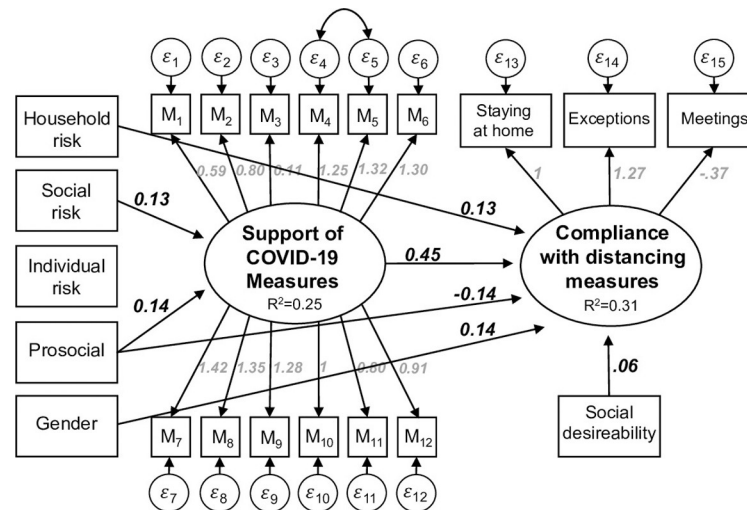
$\varepsilon_1$ $\varepsilon_2$ $\varepsilon_3$ $\varepsilon_4$ $\varepsilon_5$ $\varepsilon_6$

M$_1$ M$_2$ M$_3$ M$_4$ M$_5$ M$_6$

$\varepsilon_{13}$ $\varepsilon_{14}$ $\varepsilon_{15}$

Staying at home

Exceptions

Meetings

Household risk

0.59 0.80 0.41 1.25 1.32 1.30

1

1.27

-.37

Social risk

0.13

0.13

Support of COVID-19 Measures

R$^2$=0.25

0.45

Compliance with distancing measures

R$^2$=0.31

Individual risk

0.14

-0.14

0.14

Prosocial

1.42 1.35 1.28 1 0.80 0.91

Gender

.06

Social desireability

M$_7$ M$_8$ M$_9$ M$_{10}$ M$_{11}$ M$_{12}$

$\varepsilon_7$ $\varepsilon_8$ $\varepsilon_9$ $\varepsilon_{10}$ $\varepsilon_{11}$ $\varepsilon_{12}$